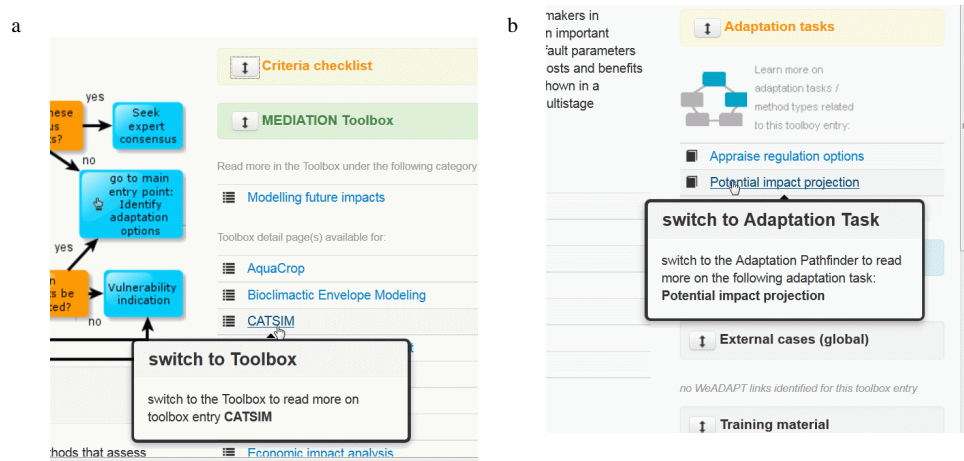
a

hese
us
ts?

yes

Seek expert consensus

no

go to main entry point: Identify adaptation options

yes

n
ts be
ted?

Vulnerability indication

no

Criteria checklist

MEDIATION Toolbox

Read more in the Toolbox under the following category

Modelling future impacts

Toolbox detail page(s) available for:

AquaCrop

Bioclimactic Envelope Modeling

CATSIM

switch to Toolbox

switch to the Toolbox to read more on toolbox entry **CATSIM**

hods that assess

Economic impact analysis

b

makers in
n important
fault parameters
osts and benefits
hown in a
ultistage

Adaptation tasks

Learn more on adaptation tasks / method types related to this toolbox entry:

Appraise regulation options

Potential impact projection

switch to Adaptation Task

switch to the Adaptation Pathfinder to read more on the following adaptation task:
**Potential impact projection**

External cases (global)

no WeADAPT links identified for this toolbox entry

Training material